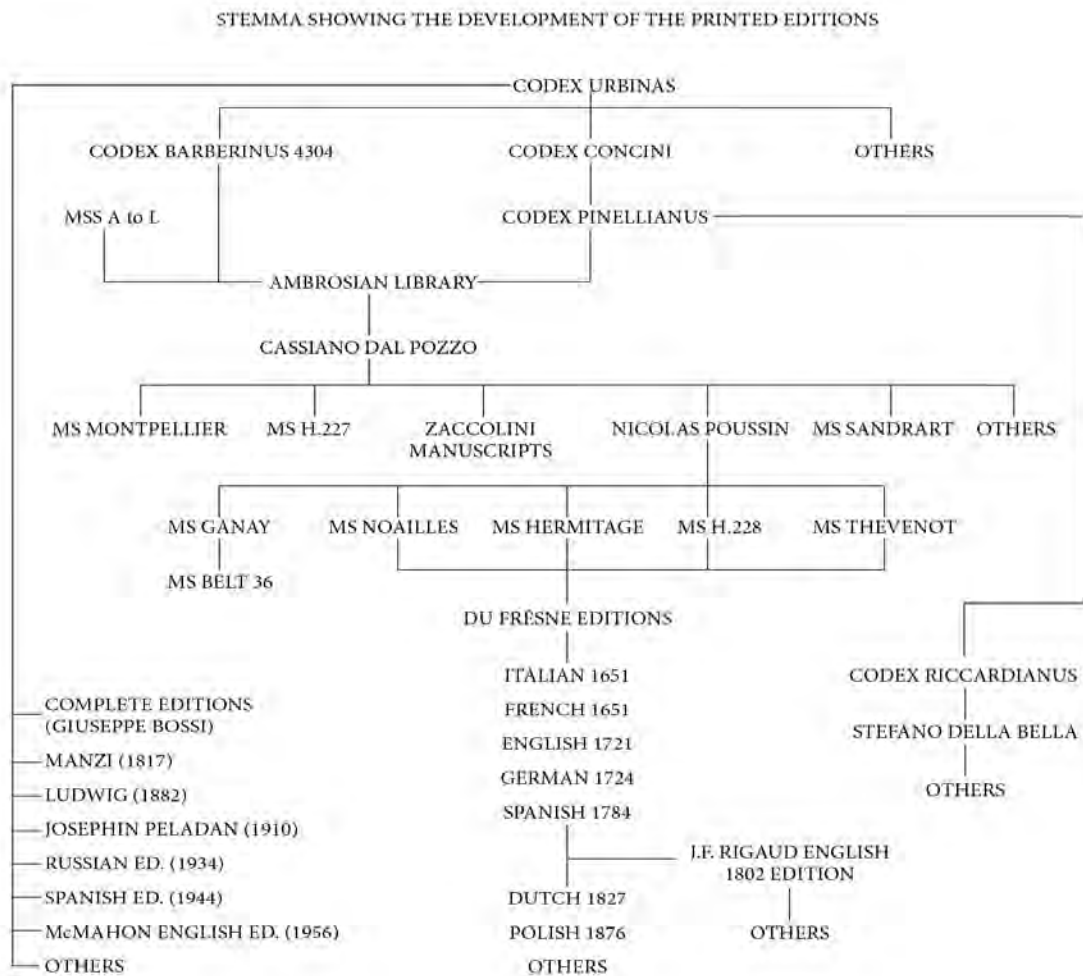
STEMMA SHOWING THE DEVELOPMENT OF THE PRINTED EDITIONS

CODEX URBINAS

CODEX BARBERINUS 4304

CODEX CONCINI

OTHERS

MSS A to L

CODEX PINELLIANUS

AMBROSIAN LIBRARY

CASSIANO DAL POZZO

MS MONTPELLIER

MS H.227

ZACCOLINI MANUSCRIPTS

NICOLAS POUSSIN

MS SANDRART

OTHERS

MS GANAY

MS NOAILLES

MS HERMITAGE

MS H.228

MS THEVENOT

MS BELT 36

DU FRÈSNE EDITIONS

ITALIAN 1651

FRENCH 1651

ENGLISH 1721

GERMAN 1724

SPANISH 1784

J.F. RIGAUD ENGLISH 1802 EDITION

DUTCH 1827

POLISH 1876

OTHERS

OTHERS

CODEX RICCARDIANUS

STEFANO DELLA BELLA

OTHERS

COMPLETE EDITIONS (GIUSEPPE BOSSI)

MANZI (1817)

LUDWIG (1882)

JOSEPHIN PELADAN (1910)

RUSSIAN ED. (1934)

SPANISH ED. (1944)

McMAHON ENGLISH ED. (1956)

OTHERS